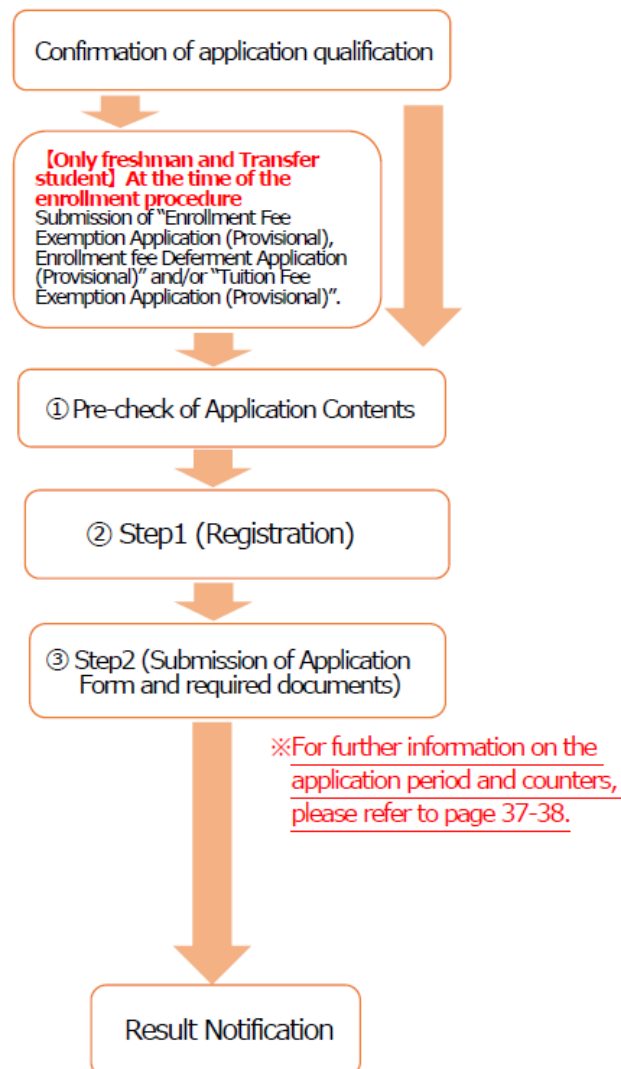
Confirmation of application qualification

【Only freshman and Transfer student】At the time of the enrollment procedure
Submission of "Enrollment Fee Exemption Application (Provisional), Enrollment fee Deferment Application (Provisional)" and/or "Tuition Fee Exemption Application (Provisional)".

① Pre-check of Application Contents

② Step1 (Registration)

③ Step2 (Submission of Application Form and required documents)

※For further information on the application period and counters, please refer to page 37-38.

Result Notification